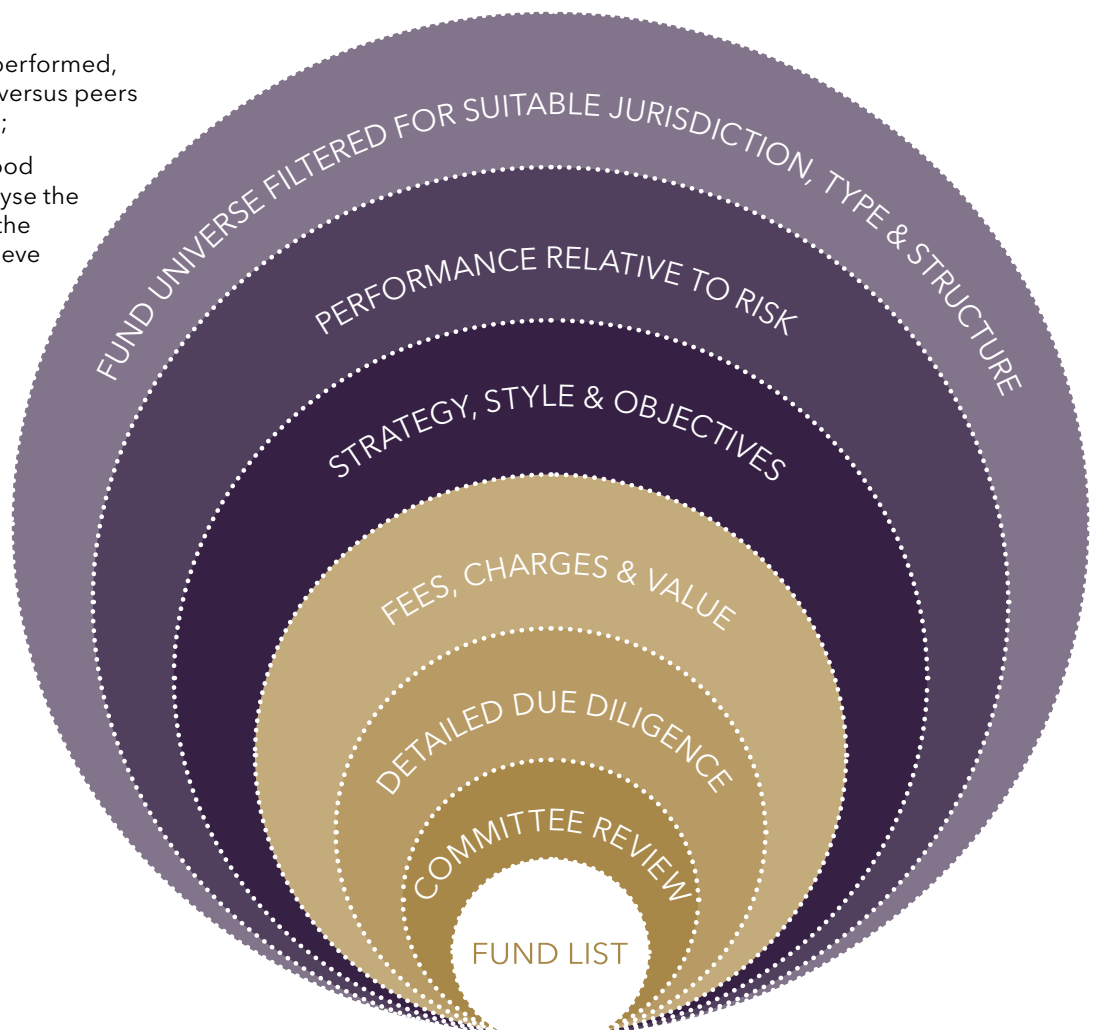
performed, versus peers ;

ood yse the the eve

FUND UNIVERSE FILTERED FOR SUITABLE JURISDICTION, TYPE & STRUCTURE

PERFORMANCE RELATIVE TO RISK

STRATEGY, STYLE & OBJECTIVES

FEES, CHARGES & VALUE

DETAILED DUE DILIGENCE

COMMITTEE REVIEW

FUND LIST